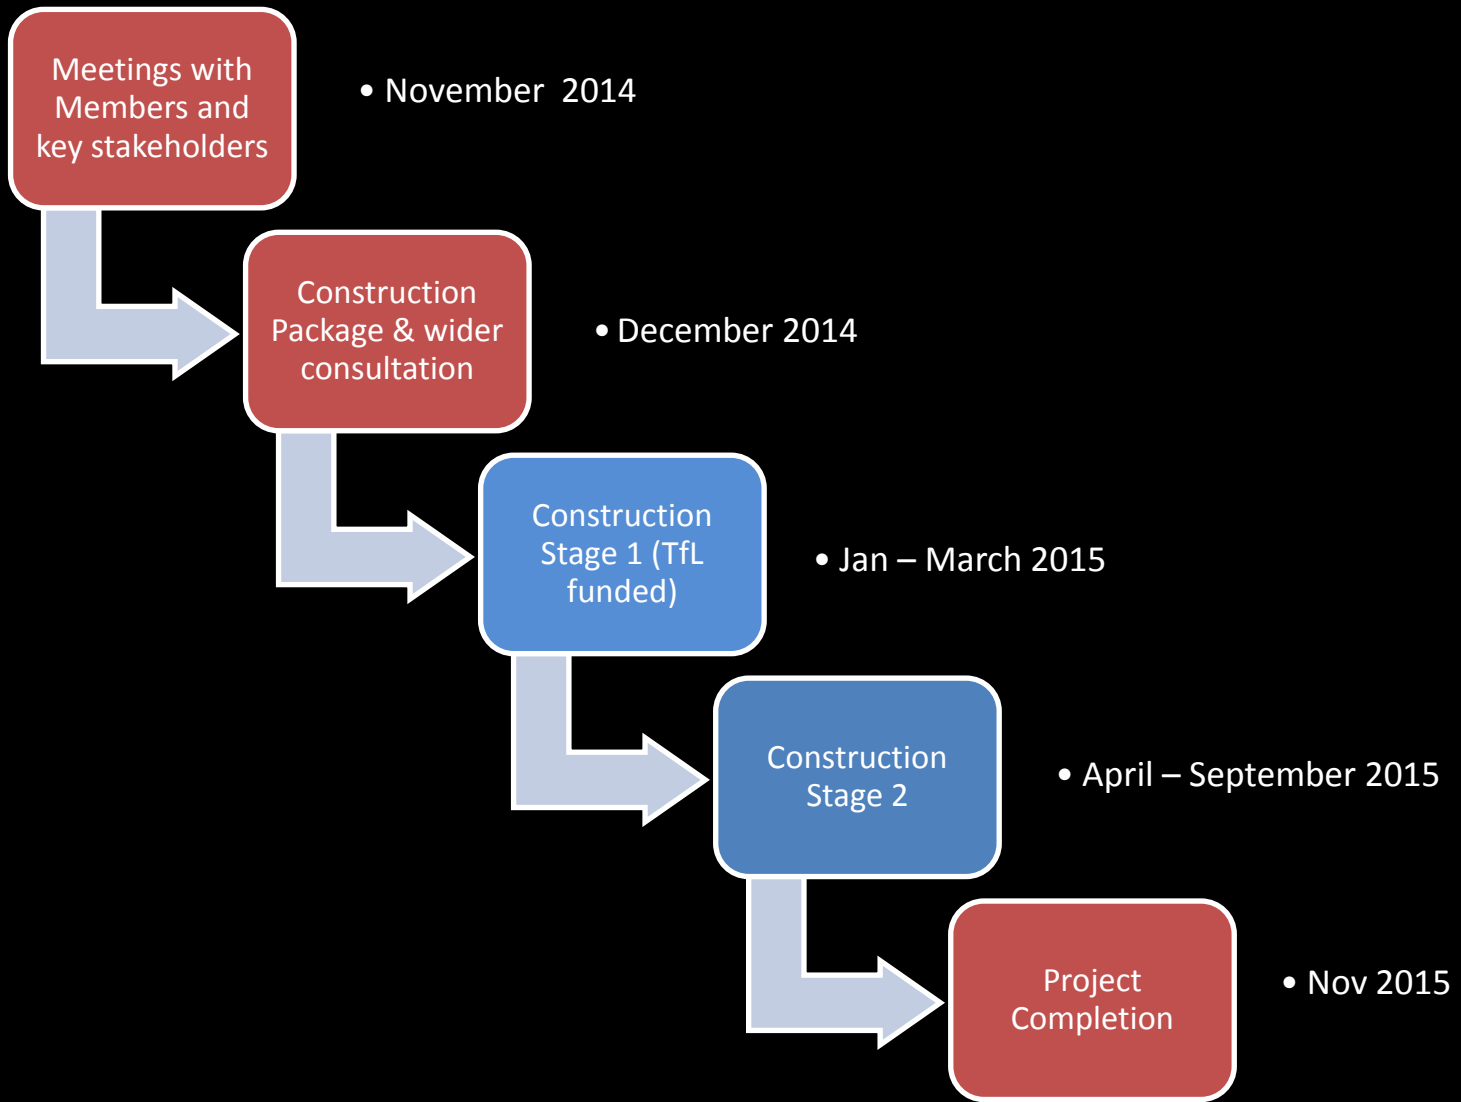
Meetings with Members and key stakeholders

• November 2014

Construction Package & wider consultation

• December 2014

Construction Stage 1 (TfL funded)

• Jan – March 2015

Construction Stage 2

• April – September 2015

Project Completion

• Nov 2015